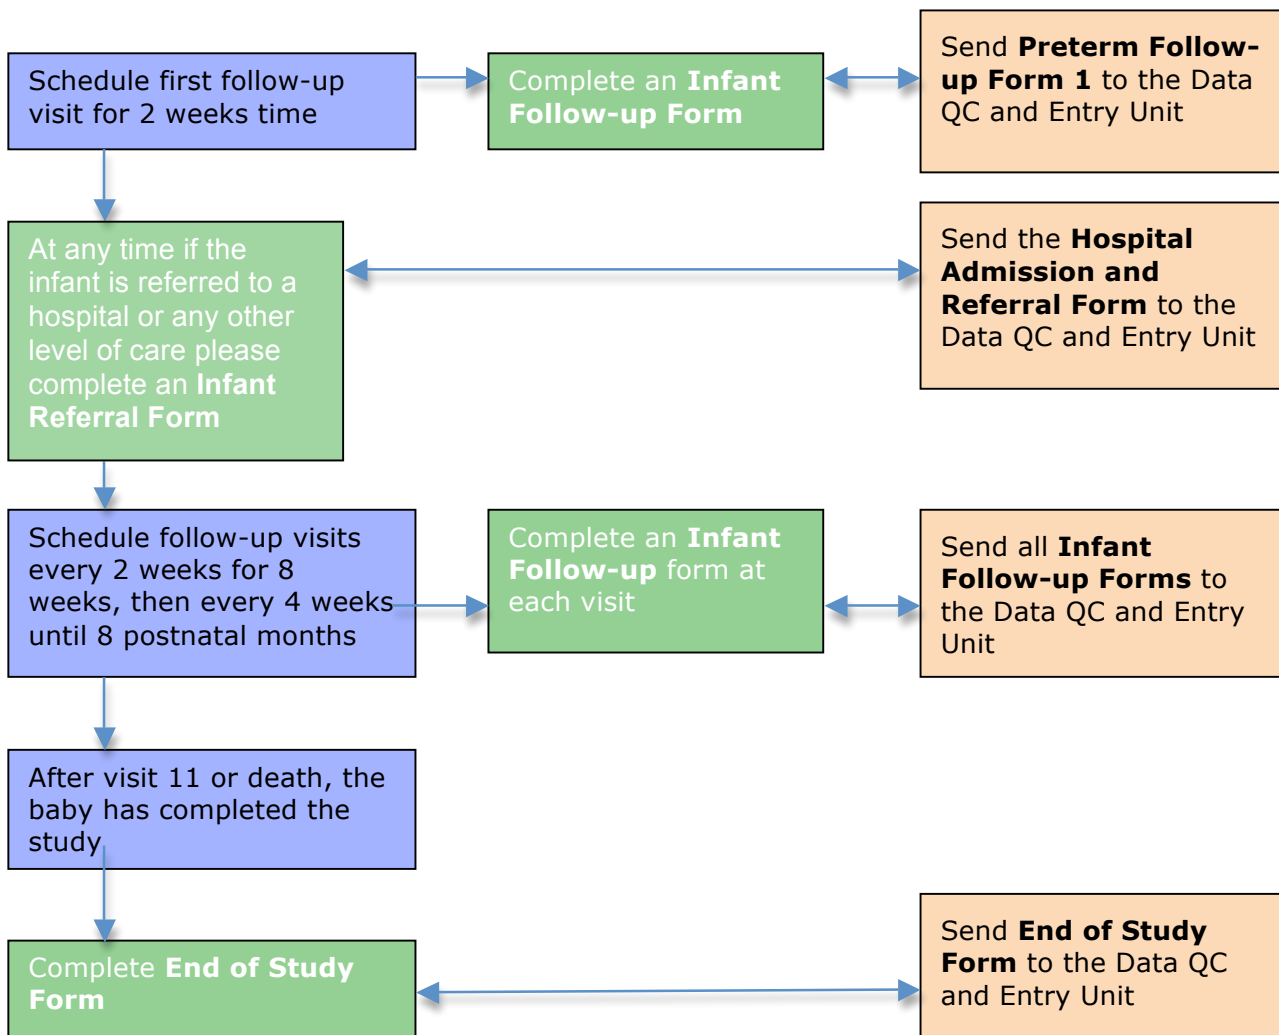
Schedule first follow-up visit for 2 weeks time

Complete an **Infant Follow-up Form**

Send **Preterm Follow-up Form 1** to the Data QC and Entry Unit

At any time if the infant is referred to a hospital or any other level of care please complete an **Infant Referral Form**

Send the **Hospital Admission and Referral Form** to the Data QC and Entry Unit

Schedule follow-up visits every 2 weeks for 8 weeks, then every 4 weeks until 8 postnatal months

Complete an **Infant Follow-up** form at each visit

Send all **Infant Follow-up Forms** to the Data QC and Entry Unit

After visit 11 or death, the baby has completed the study

Complete **End of Study Form**

Send **End of Study Form** to the Data QC and Entry Unit